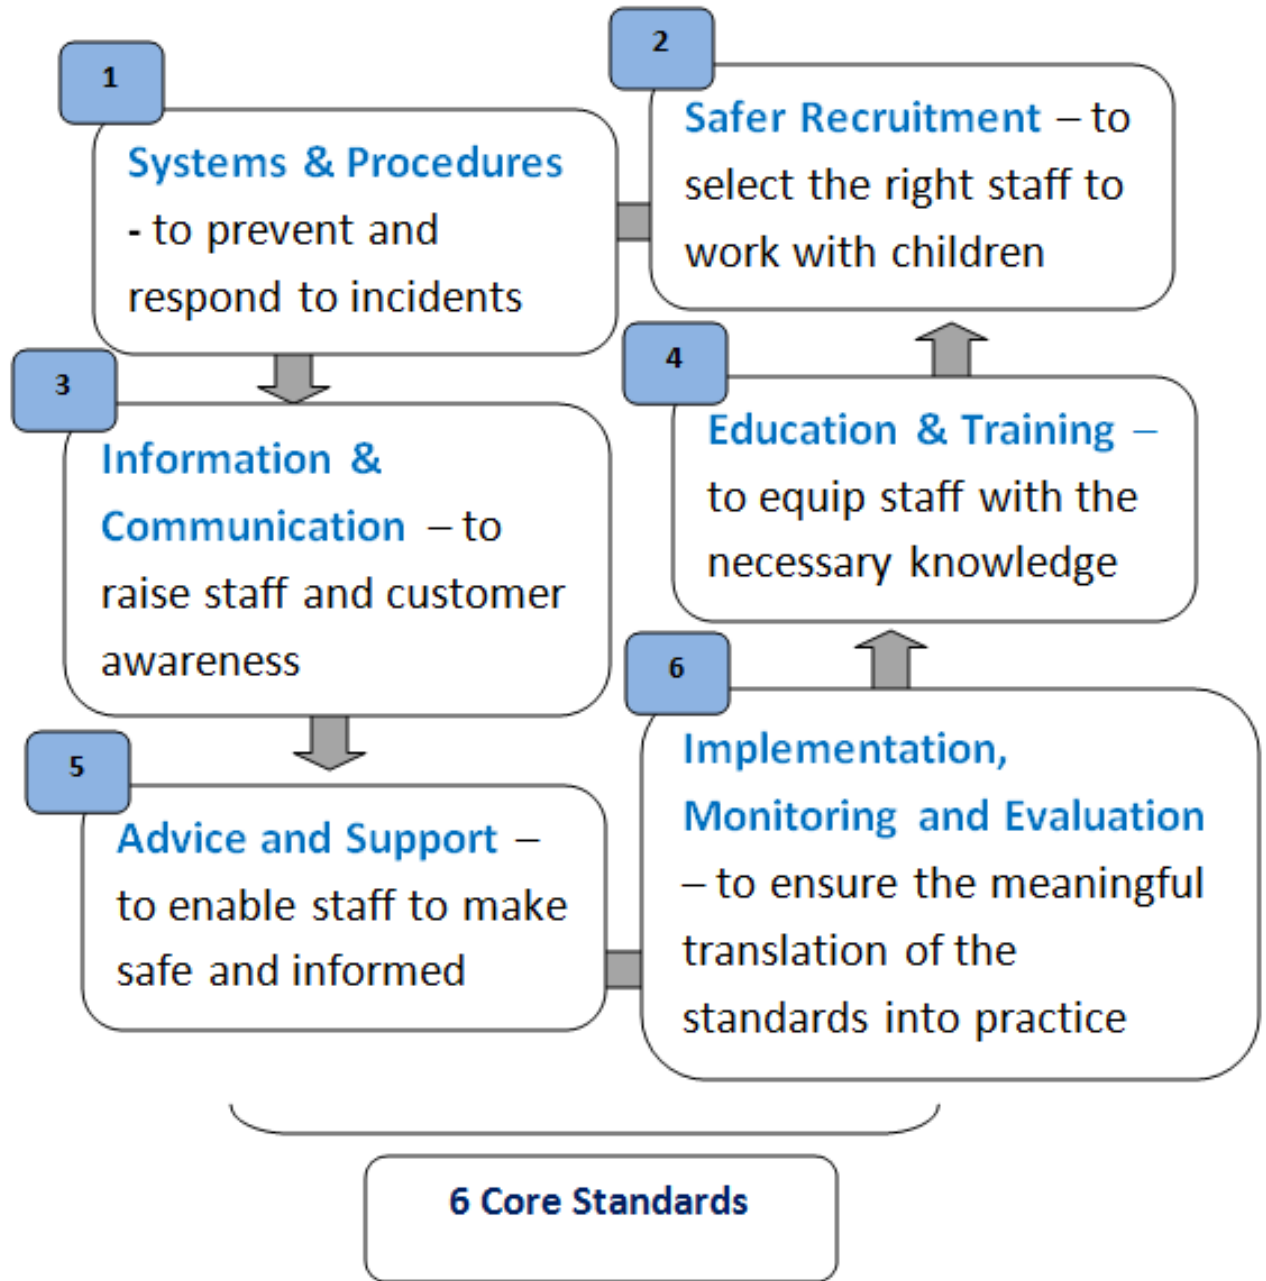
1

Systems & Procedures - to prevent and respond to incidents

2

Safer Recruitment – to select the right staff to work with children

3

Information & Communication – to raise staff and customer awareness

4

Education & Training – to equip staff with the necessary knowledge

5

Advice and Support – to enable staff to make safe and informed

6

Implementation, Monitoring and Evaluation – to ensure the meaningful translation of the standards into practice

6 Core Standards